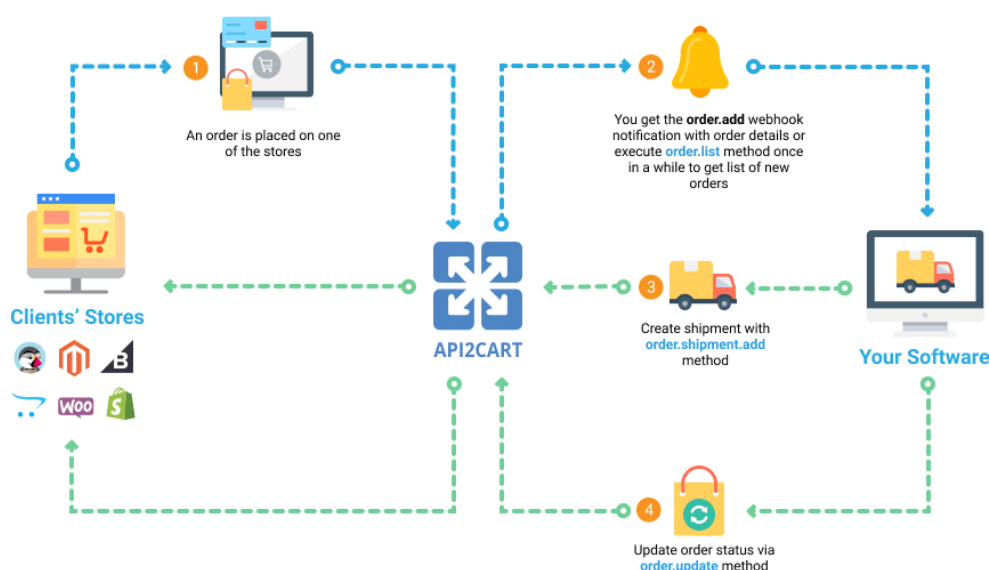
1

An order is placed on one of the stores

2

You get the **order.add** webhook notification with order details or execute **order.list** method once in a while to get list of new orders

Clients' Stores

WOO

API2CART

3

Create shipment with **order.shipment.add** method

Your Software

4

Update order status via **order.update** method